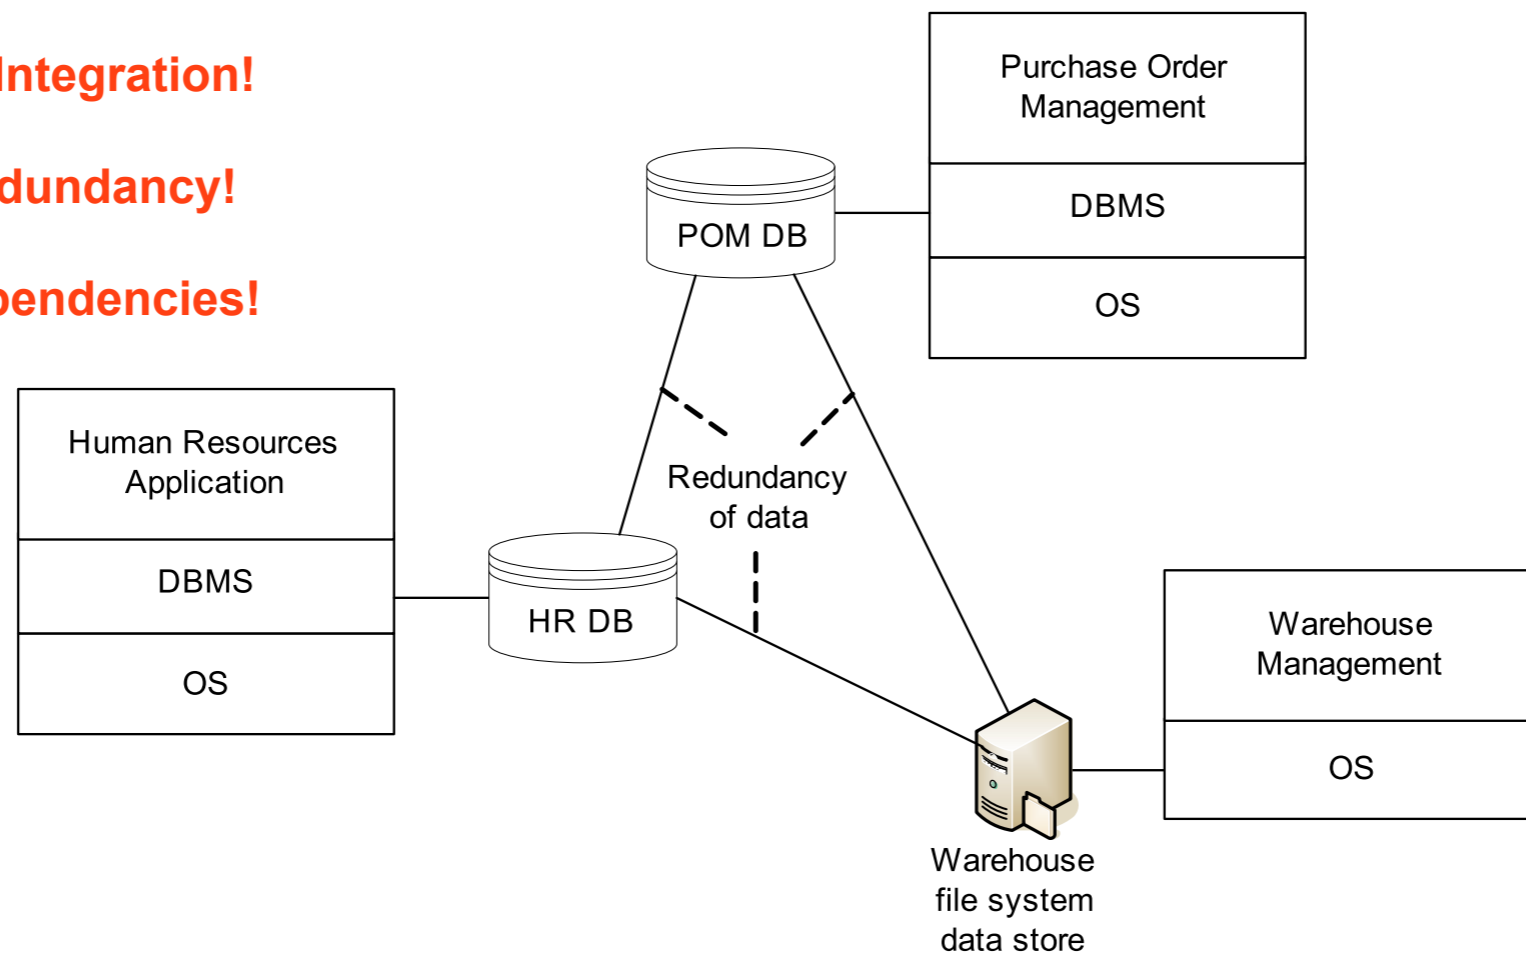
Integration!

dundancy!

pendencies!

Purchase Order Management

DBMS

OS

POM DB

Human Resources Application

DBMS

OS

HR DB

Redundancy of data

Warehouse Management

OS

Warehouse file system data store